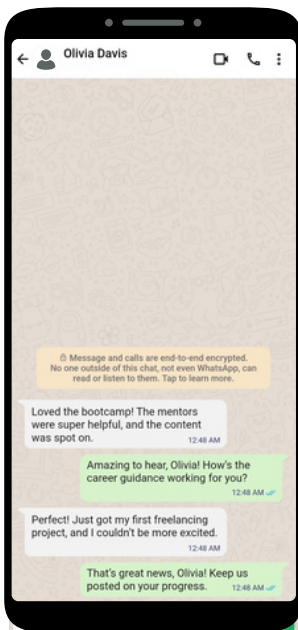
Olivia Davis

Message and calls are end-to-end encrypted. No one outside of this chat, not even WhatsApp, can read or listen to them. Tap to learn more.

Loved the bootcamp! The mentors were super helpful, and the content was spot on.
12:48 AM

Amazing to hear, Olivia! How's the career guidance working for you?
12:48 AM

Perfect! Just got my first freelancing project, and I couldn't be more excited.
12:48 AM

That's great news, Olivia! Keep us posted on your progress.
12:48 AM